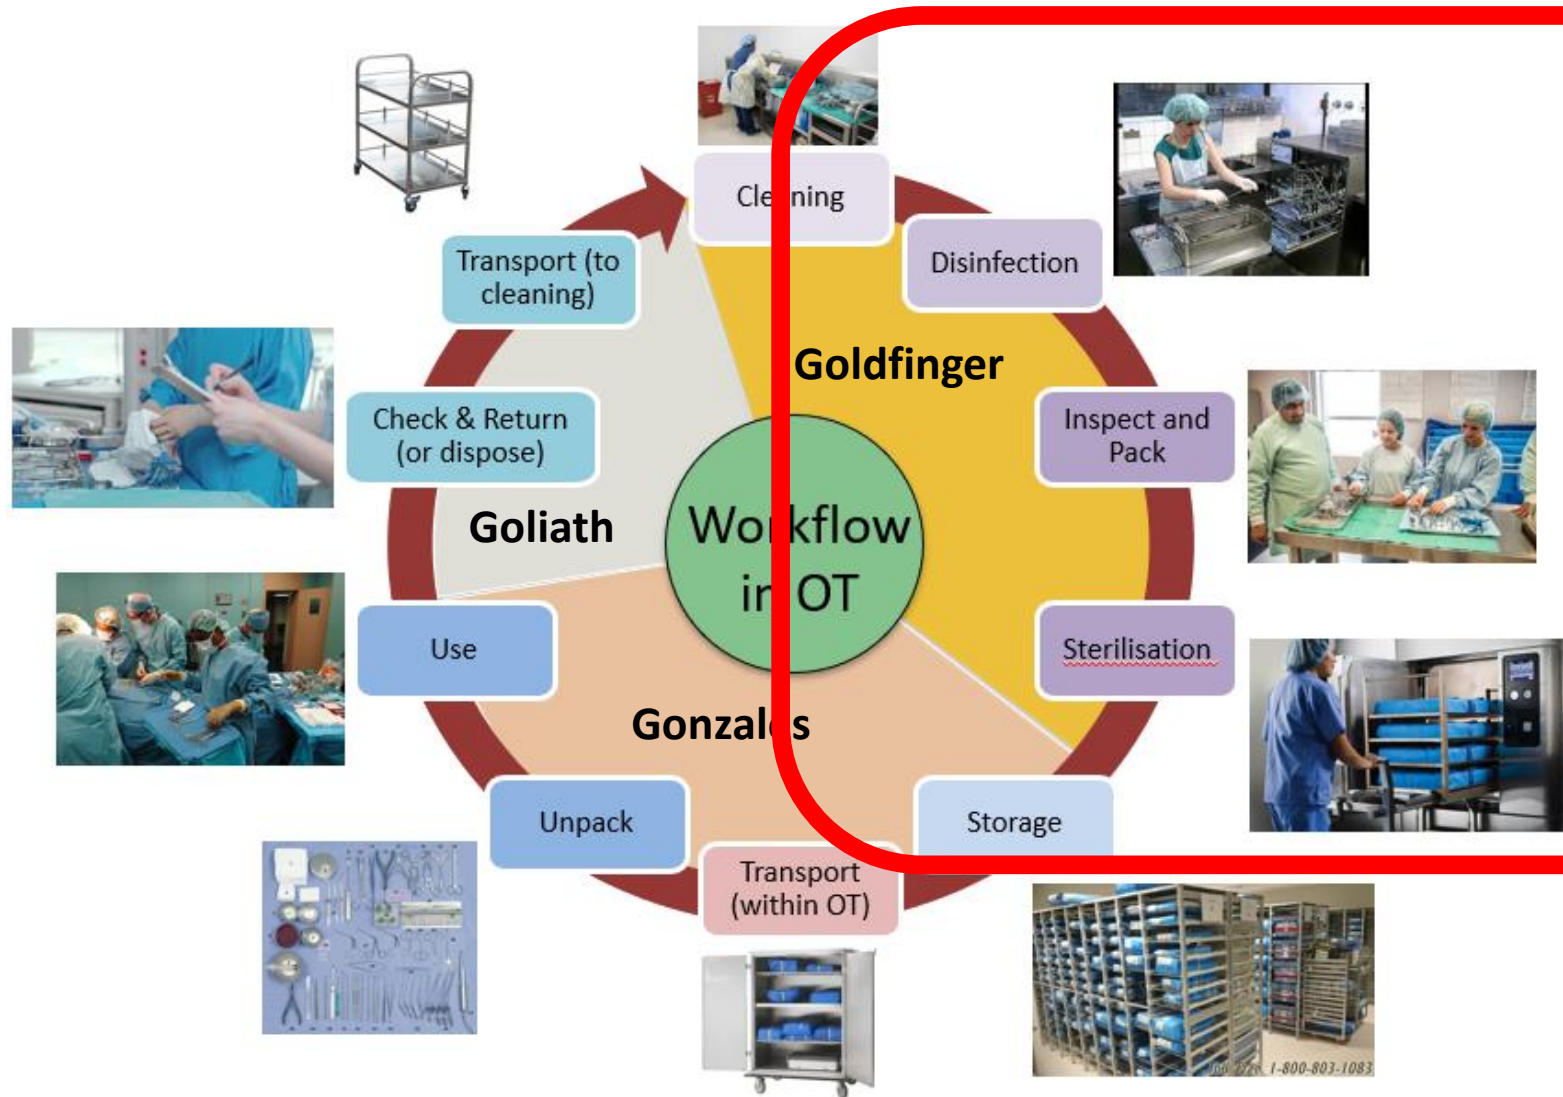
Cle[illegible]ning

Disinfection

Goldfinger

Inspect and Pack

Sterilisation

Storage

Transport (within OT)

Unpack

Gonzal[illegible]s

Use

Goliath

Check & Return (or dispose)

Transport (to cleaning)

Wo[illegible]kflow in OT

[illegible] 1-800-803-1083